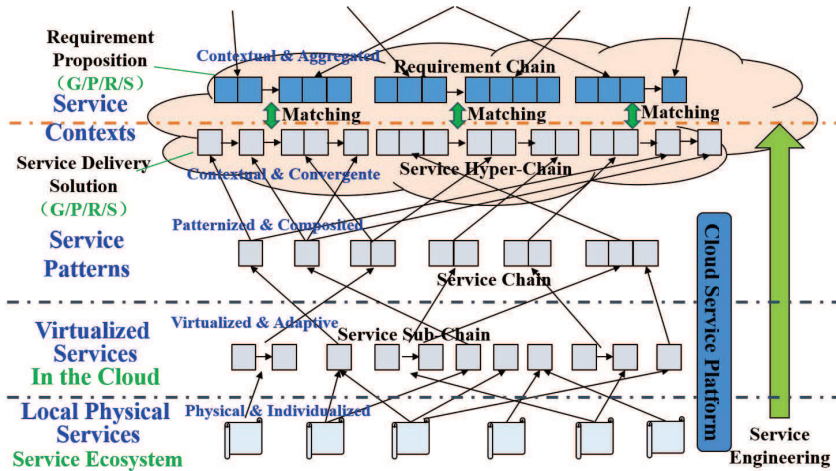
Requirement Proposition
(G/P/R/S)

Contextual & Aggregated

Requirement Chain

Service Contexts

Matching

Matching

Matching

Service Delivery Solution
(G/P/R/S)

Contextual & Convergente

Service Hyper-Chain

Patternized & Composited

Service Patterns

Service Chain

Cloud Service Platform

Virtualized & Adaptive

Virtualized Services
In the Cloud

Service Sub-Chain

Local Physical Services
Service Ecosystem

Physical & Individualized

Service Engineering